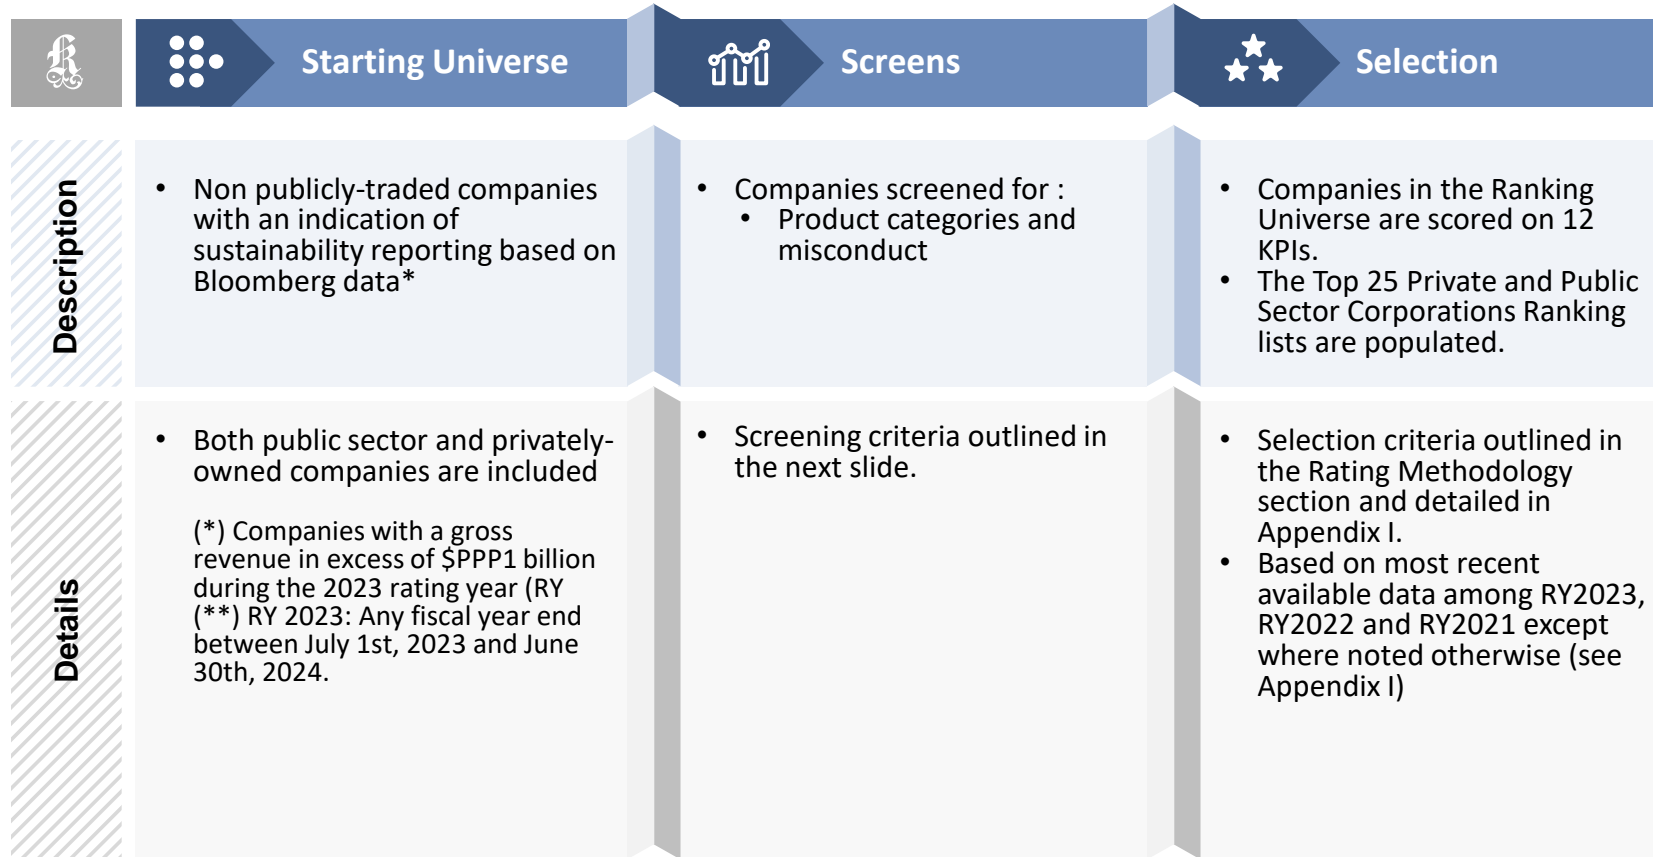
Starting Universe

Screens

Selection

Description

• Non publicly-traded companies with an indication of sustainability reporting based on Bloomberg data*

• Companies screened for :
  • Product categories and misconduct

• Companies in the Ranking Universe are scored on 12 KPIs.
• The Top 25 Private and Public Sector Corporations Ranking lists are populated.

Details

• Both public sector and privately-owned companies are included

(*) Companies with a gross revenue in excess of $PPP1 billion during the 2023 rating year (RY
(**) RY 2023: Any fiscal year end between July 1st, 2023 and June 30th, 2024.

• Screening criteria outlined in the next slide.

• Selection criteria outlined in the Rating Methodology section and detailed in Appendix I.
• Based on most recent available data among RY2023, RY2022 and RY2021 except where noted otherwise (see Appendix I)